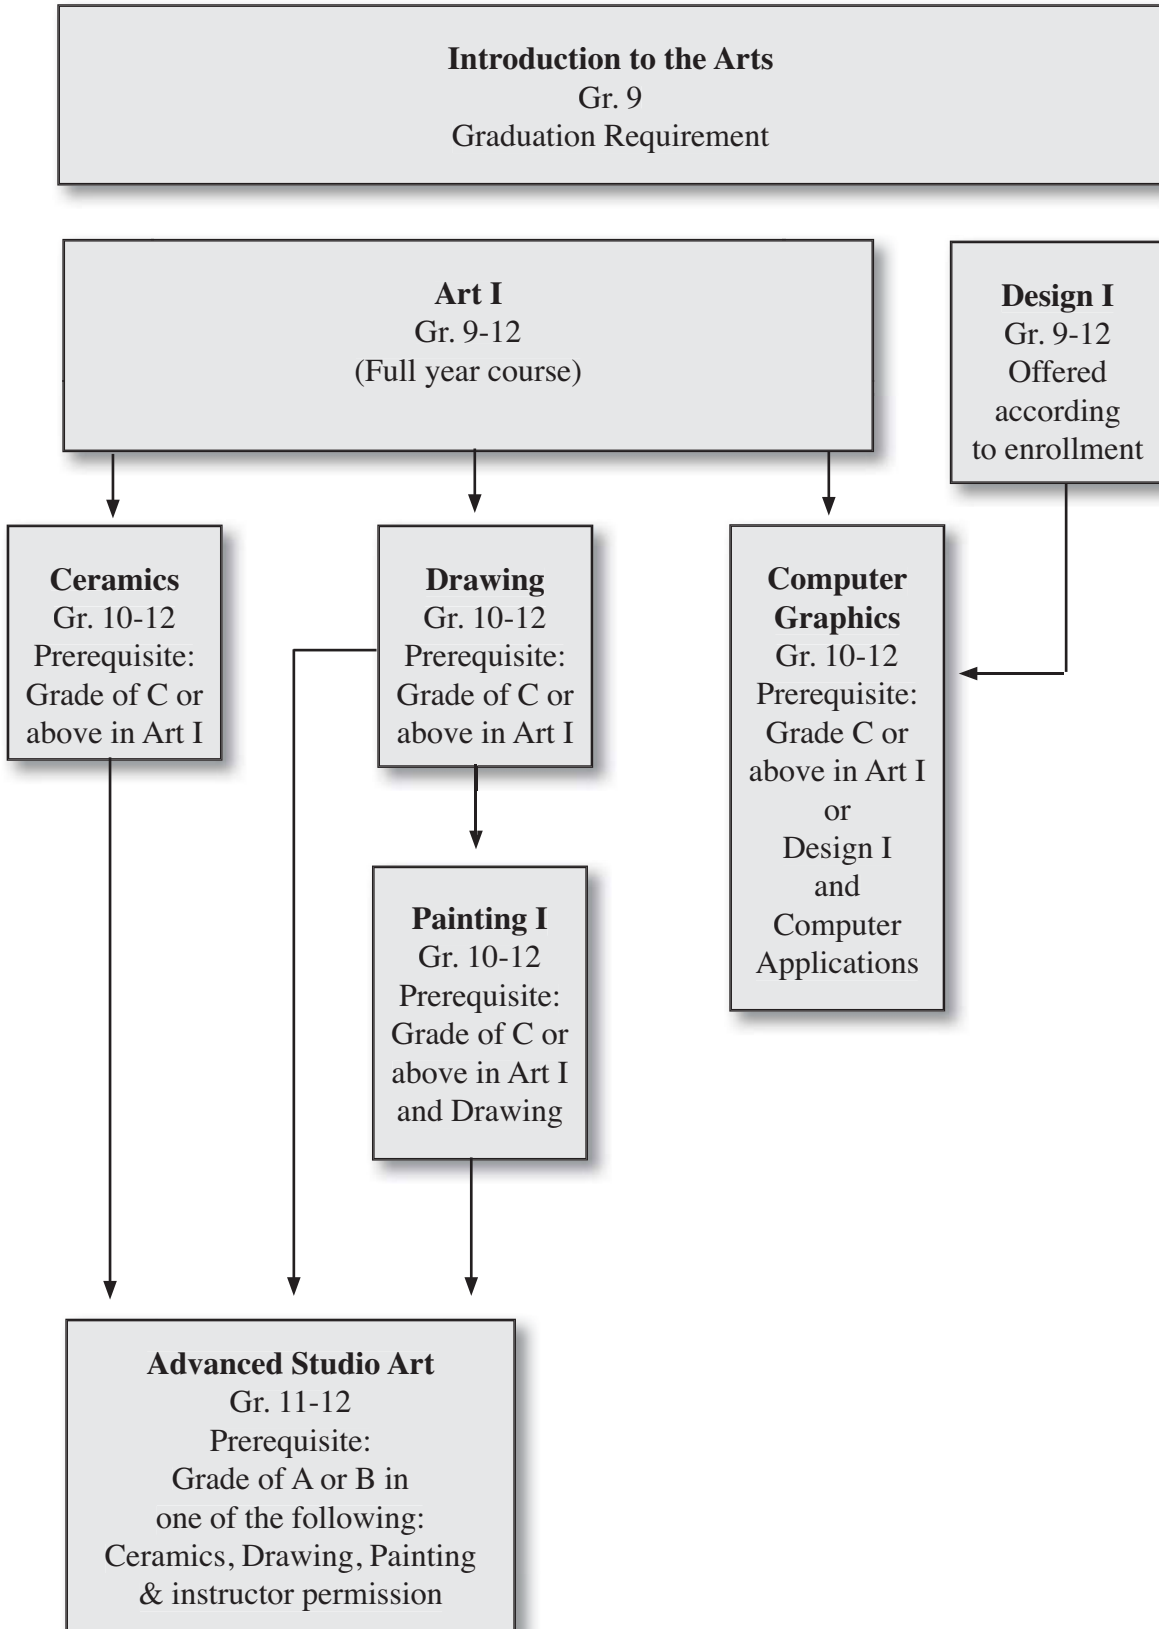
**Introduction to the Arts**
Gr. 9
Graduation Requirement

**Art I**
Gr. 9-12
(Full year course)

**Design I**
Gr. 9-12
Offered according to enrollment

**Ceramics**
Gr. 10-12
Prerequisite: Grade of C or above in Art I

**Drawing**
Gr. 10-12
Prerequisite: Grade of C or above in Art I

**Computer Graphics**
Gr. 10-12
Prerequisite: Grade C or above in Art I or Design I and Computer Applications

**Painting I**
Gr. 10-12
Prerequisite: Grade of C or above in Art I and Drawing

**Advanced Studio Art**
Gr. 11-12
Prerequisite:
Grade of A or B in one of the following: Ceramics, Drawing, Painting & instructor permission